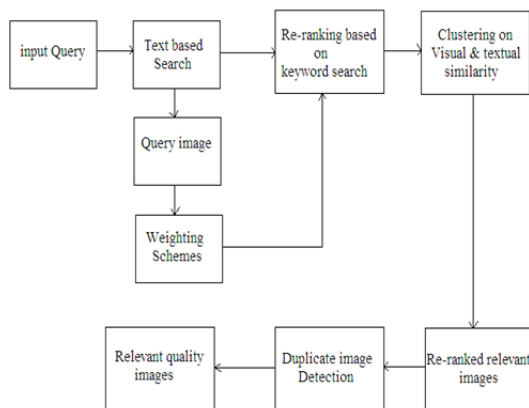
input Query

Text based Search

Re-ranking based on keyword search

Clustering on Visual & textual similarity

Query image

Weighting Schemes

Re-ranked relevant images

Duplicate image Detection

Relevant quality images